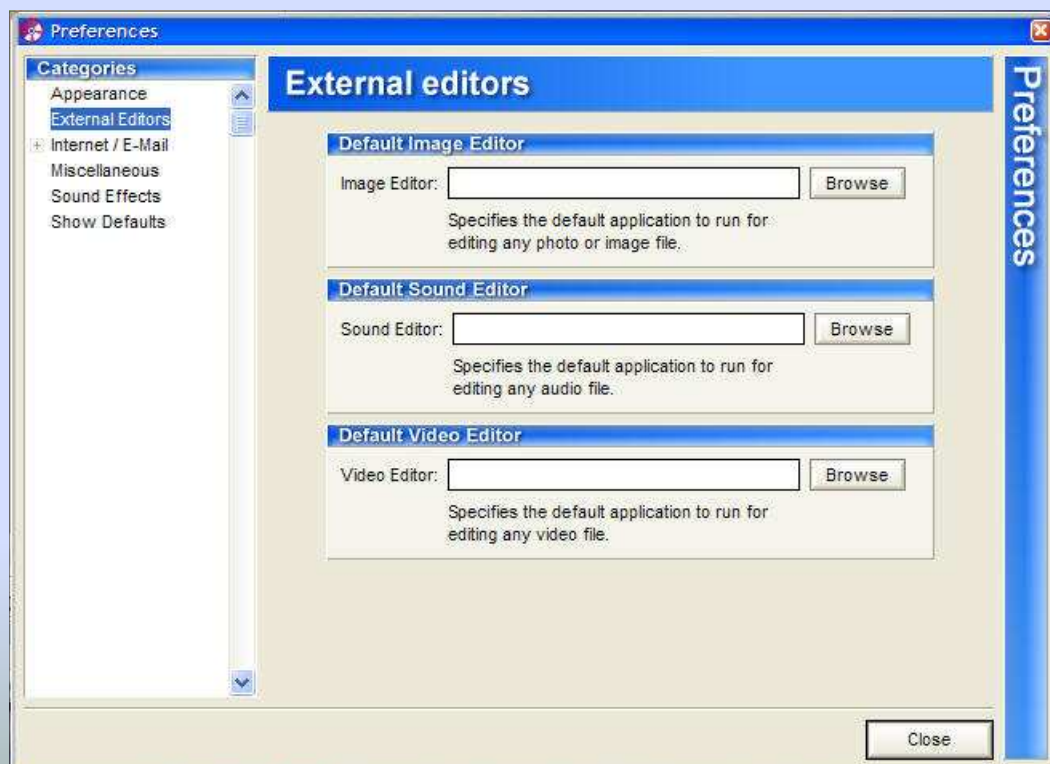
Preferences

Categories
Appearance
External Editors
+ Internet / E-Mail
Miscellaneous
Sound Effects
Show Defaults

External editors

Preferences

Default Image Editor
Image Editor: Browse
Specifies the default application to run for editing any photo or image file.

Default Sound Editor
Sound Editor: Browse
Specifies the default application to run for editing any audio file.

Default Video Editor
Video Editor: Browse
Specifies the default application to run for editing any video file.

Close